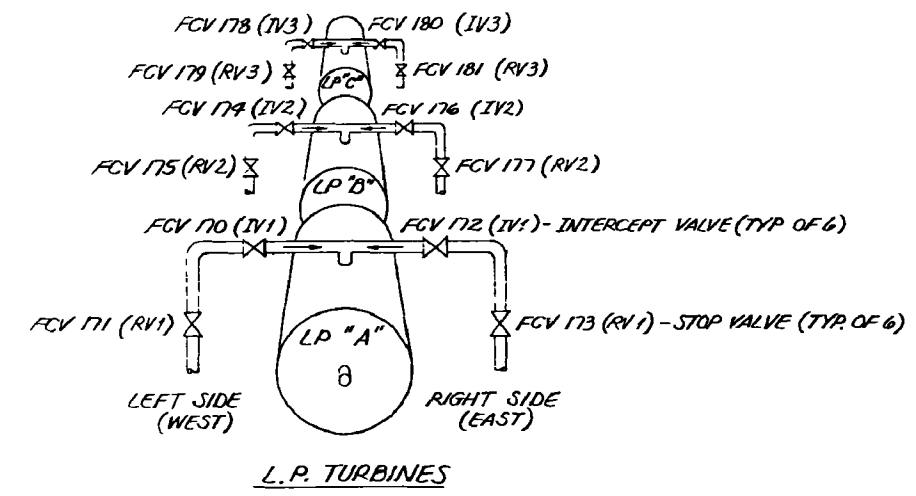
FCV 178 (IV3)
FCV 180 (IV3)
FCV 179 (RV3)
FCV 181 (RV3)
LP "C"
FCV 174 (IV2)
FCV 176 (IV2)
FCV 175 (RV2)
FCV 177 (RV2)
LP "B"
FCV 170 (IV1)
FCV 172 (IV1) - INTERCEPT VALVE (TYP OF 6)
FCV 171 (RV1)
FCV 173 (RV1) - STOP VALVE (TYP. OF 6)
LP "A"
8
LEFT SIDE (WEST)
RIGHT SIDE (EAST)

L.P. TURBINES